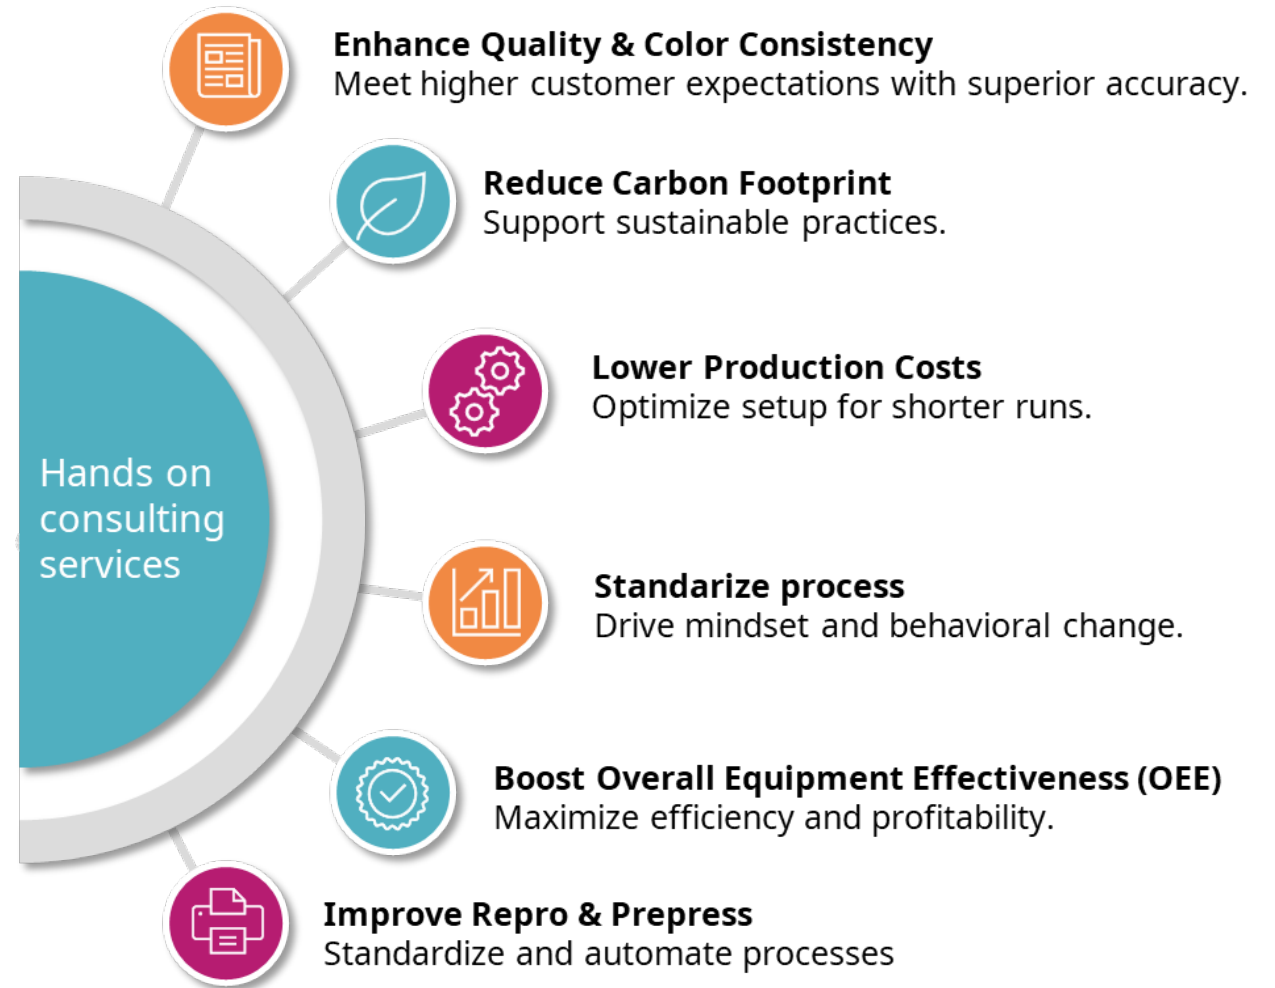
Hands on consulting services

**Enhance Quality & Color Consistency**
Meet higher customer expectations with superior accuracy.

**Reduce Carbon Footprint**
Support sustainable practices.

**Lower Production Costs**
Optimize setup for shorter runs.

**Standarize process**
Drive mindset and behavioral change.

**Boost Overall Equipment Effectiveness (OEE)**
Maximize efficiency and profitability.

**Improve Repro & Prepress**
Standardize and automate processes